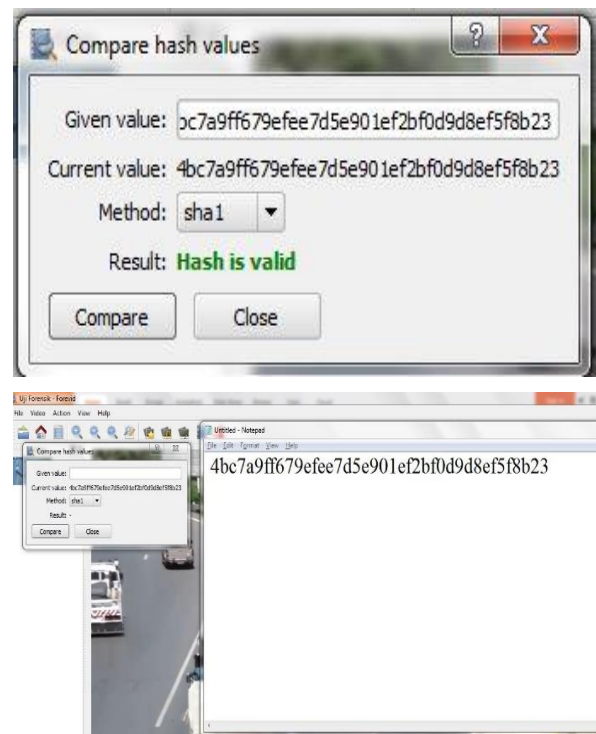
Compare hash values

?

X

Given value: bc7a9ff679efee7d5e901ef2bf0d9d8ef5f8b23

Current value: 4bc7a9ff679efee7d5e901ef2bf0d9d8ef5f8b23

Method: sha1

Result: Hash is valid

Compare

Close

Uji Forensik - Forevid

File Video Action View Help

Compare hash values

Given value:

Current value: 4bc7a9ff679efee7d5e901ef2bf0d9d8ef5f8b23

Method: sha1

Result: -

Compare

Close

Untitled - Notepad

File Edit Format View Help

4bc7a9ff679efee7d5e901ef2bf0d9d8ef5f8b23